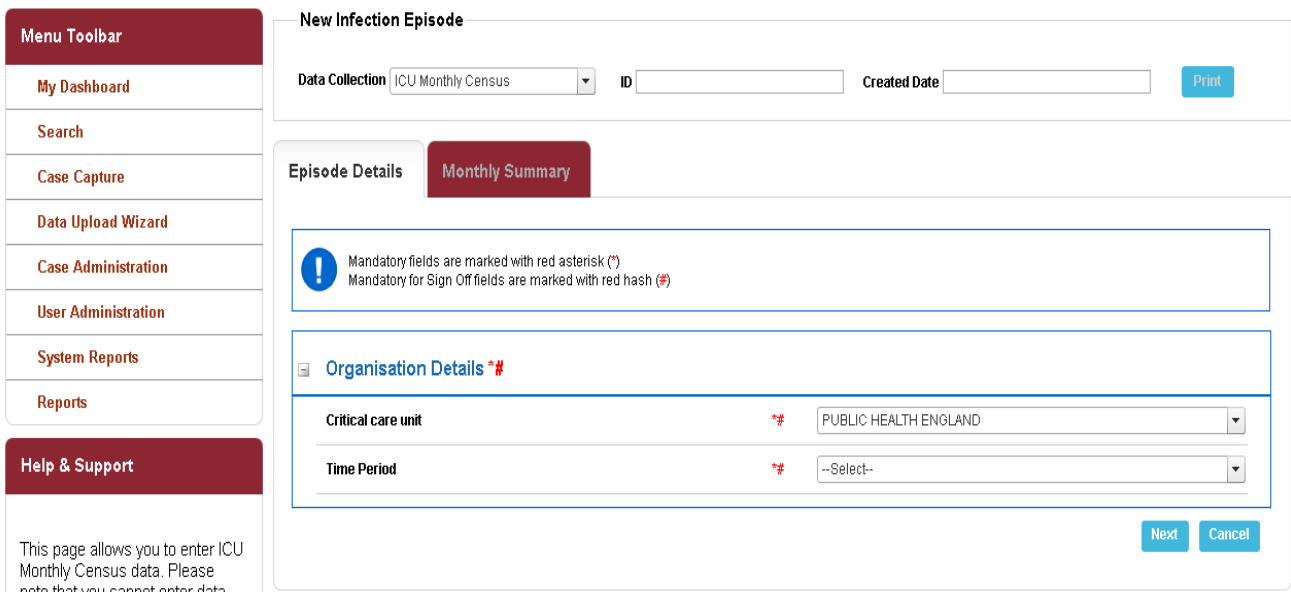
Menu Toolbar
My Dashboard
Search
Case Capture
Data Upload Wizard
Case Administration
User Administration
System Reports
Reports

Help & Support

This page allows you to enter ICU Monthly Census data. Please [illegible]

New Infection Episode

Data Collection ICU Monthly Census ID Created Date Print

Episode Details Monthly Summary

Mandatory fields are marked with red asterisk (*)
Mandatory for Sign Off fields are marked with red hash (#)

Organisation Details *#

| | | |
|---|---|---|
| Critical care unit | *# | PUBLIC HEALTH ENGLAND |
| Time Period | *# | --Select-- |

Next Cancel